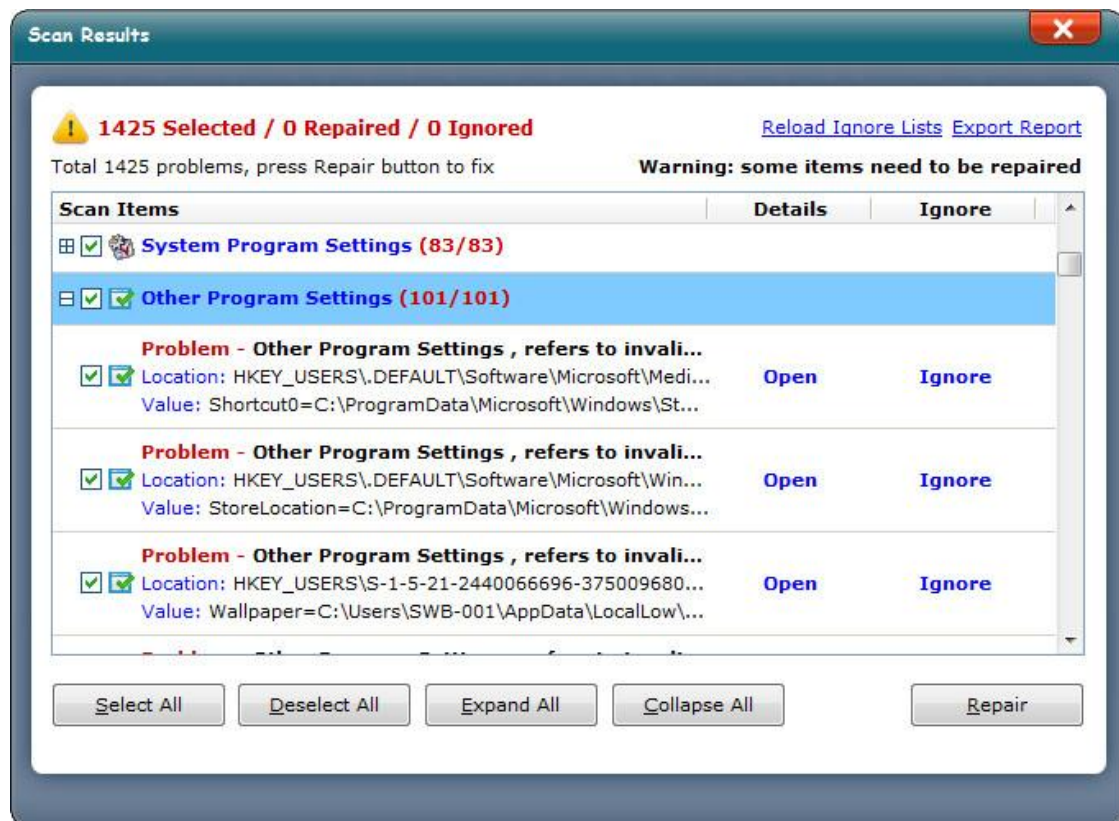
Scan Results

1425 Selected / 0 Repaired / 0 Ignored

Reload Ignore Lists Export Report

Total 1425 problems, press Repair button to fix

Warning: some items need to be repaired

| Scan Items | Details | Ignore |
|---|---|---|
| System Program Settings (83/83) | | |
| Other Program Settings (101/101) | | |
| Problem - Other Program Settings , refers to invali... Location: HKEY_USERS\.DEFAULT\Software\Microsoft\Medi... Value: Shortcut0=C:\ProgramData\Microsoft\Windows\St... | Open | Ignore |
| Problem - Other Program Settings , refers to invali... Location: HKEY_USERS\.DEFAULT\Software\Microsoft\Win... Value: StoreLocation=C:\ProgramData\Microsoft\Windows... | Open | Ignore |
| Problem - Other Program Settings , refers to invali... Location: HKEY_USERS\S-1-5-21-2440066696-375009680... Value: Wallpaper=C:\Users\SWB-001\AppData\LocalLow\... | Open | Ignore |

Select All
Deselect All
Expand All
Collapse All
Repair